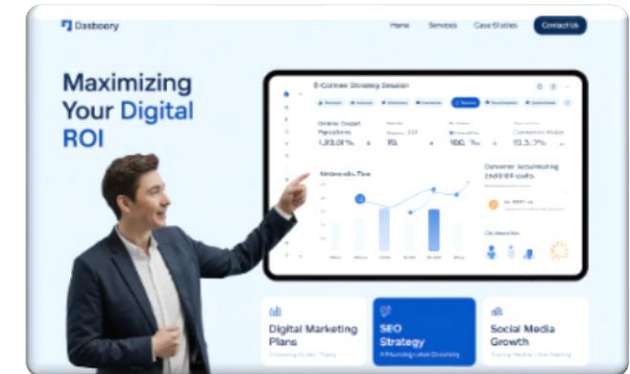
Dasboory

Home Services Case Studies Contact Us

Maximizing Your Digital ROI

E-Comme Strategy Session

Online Output Panditions
1,213.01%

10.

100. %

13.3.7%

Conversor accumulating

Digital Marketing Plans

SEO Strategy

Social Media Growth